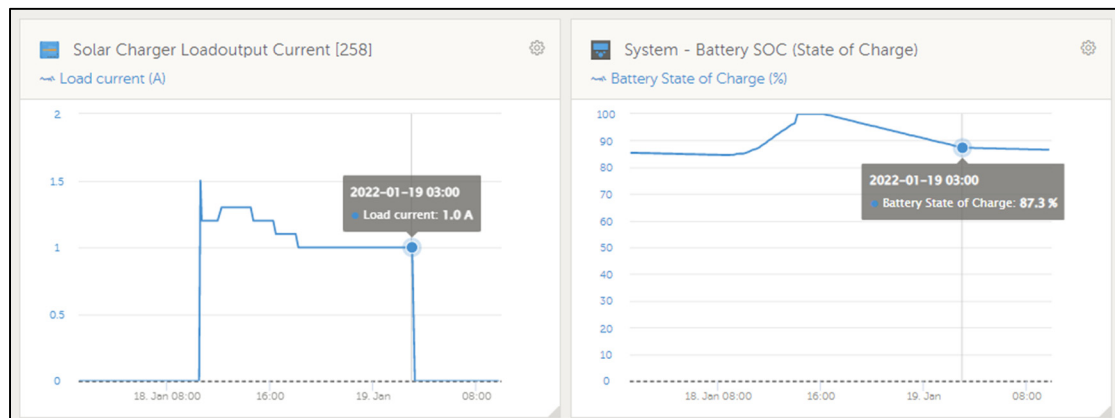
Solar Charger Loadoutput Current [258]

Load current (A)

2
1.5
1
0.5
0

2022-01-19 03:00
Load current: 1.0 A

18. Jan 08:00
16:00
19. Jan
08:00

System - Battery SOC (State of Charge)

Battery State of Charge (%)

100
90
80
70
60
50
40
30
20
10
0

2022-01-19 03:00
Battery State of Charge: 87.3 %

18. Jan 08:00
16:00
19. Jan
08:00